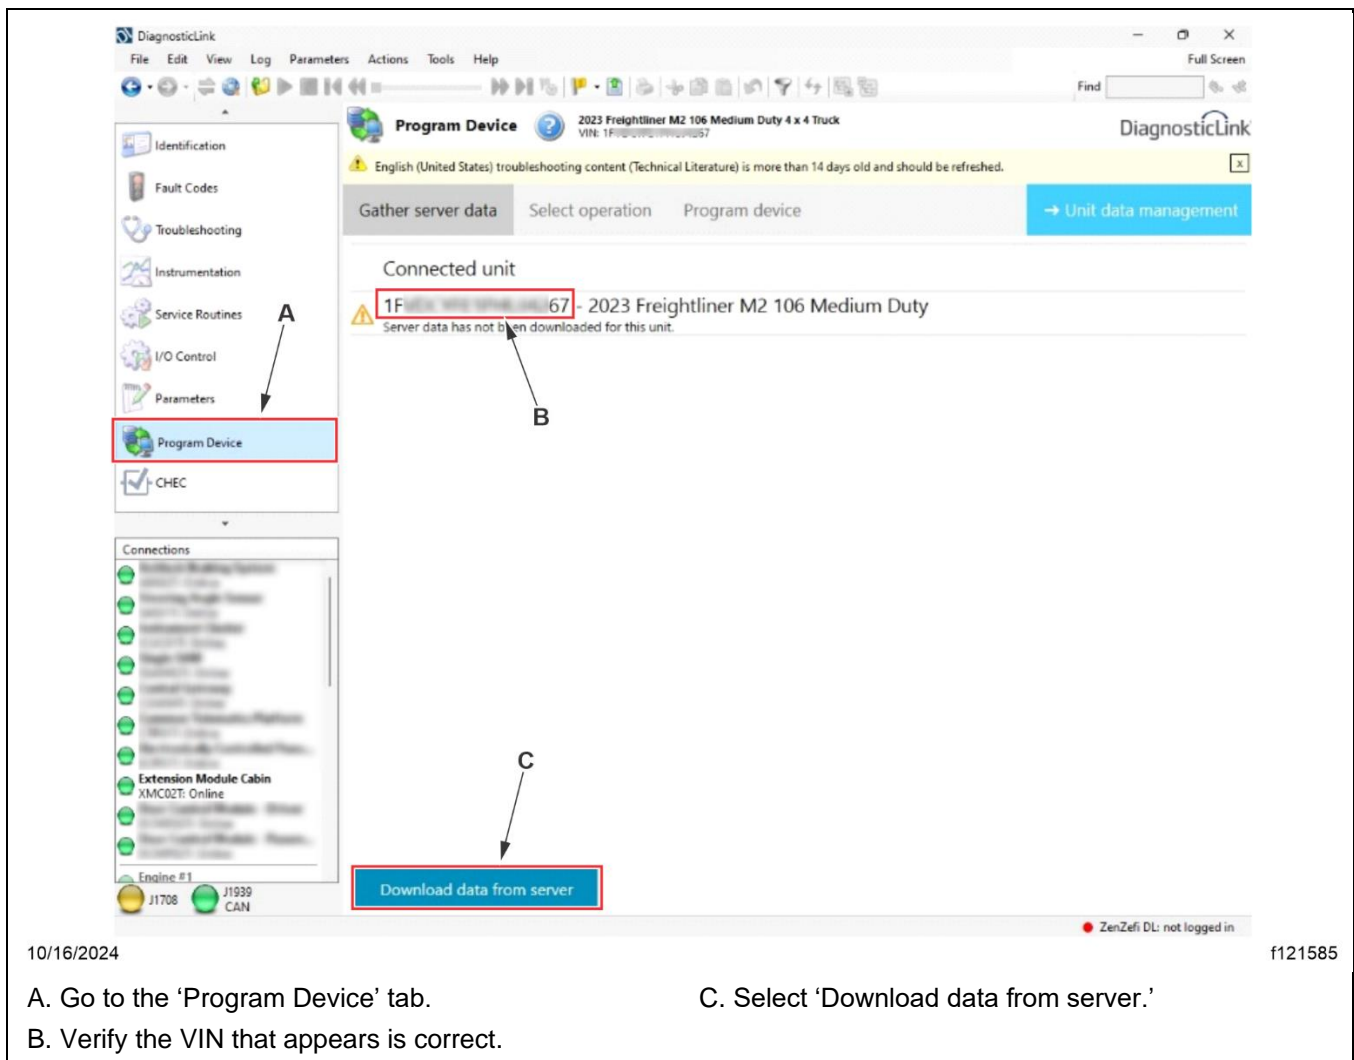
DiagnosticLink

File Edit View Log Parameters Actions Tools Help

Full Screen

Find

Identification

Fault Codes

Troubleshooting

Instrumentation

Service Routines

I/O Control

Parameters

Program Device

CHEC

Connections

Extension Module Cabin
XMC02T: Online

Engine #1

J1708

J1939 CAN

Program Device

2023 Freightliner M2 106 Medium Duty 4 x 4 Truck
VIN: 1F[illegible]67

DiagnosticLink

English (United States) troubleshooting content (Technical Literature) is more than 14 days old and should be refreshed.

x

Gather server data

Select operation

Program device

→ Unit data management

Connected unit

1F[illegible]67 - 2023 Freightliner M2 106 Medium Duty

Server data has not been downloaded for this unit.

A

B

C

Download data from server

ZenZefi DL: not logged in

10/16/2024

f121585

A. Go to the ‘Program Device’ tab.

B. Verify the VIN that appears is correct.

C. Select ‘Download data from server.’